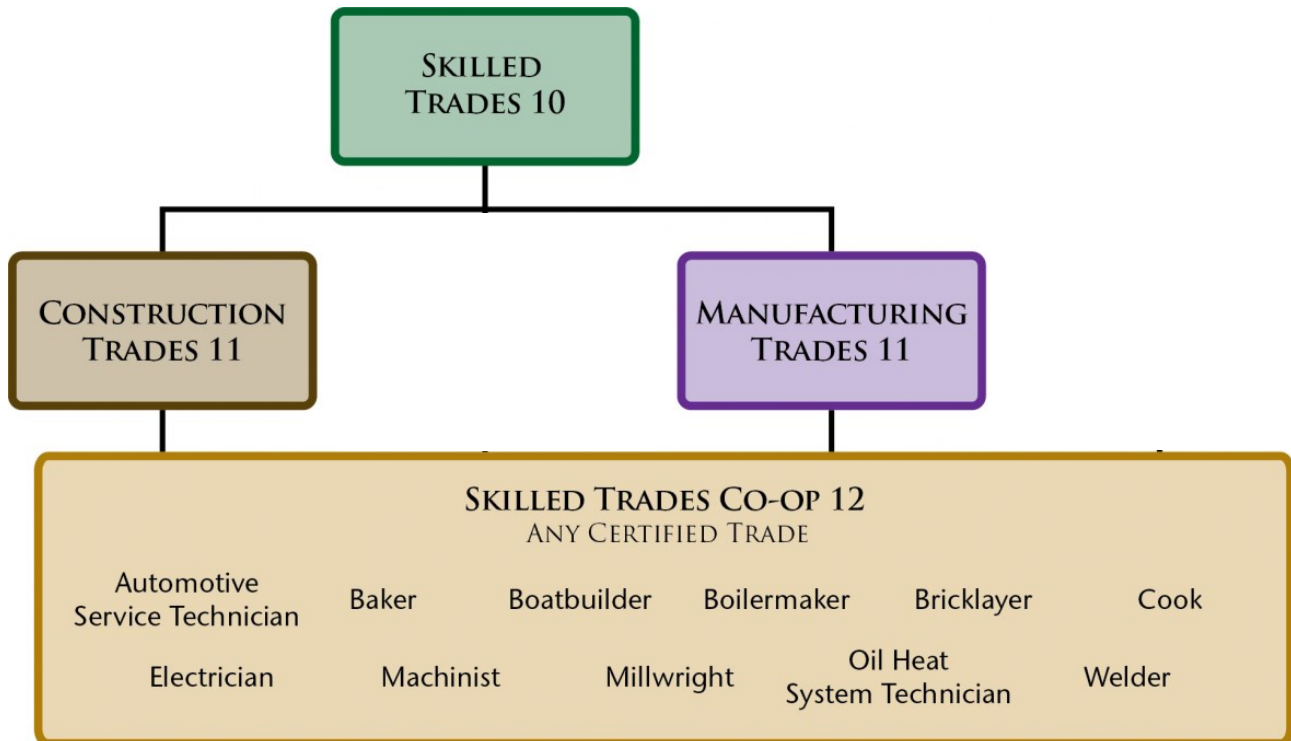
Skilled Trades 10

Construction Trades 11

Manufacturing Trades 11

Skilled Trades Co-op 12
Any Certified Trade

Automotive Service Technician

Baker

Boatbuilder

Boilermaker

Bricklayer

Cook

Electrician

Machinist

Millwright

Oil Heat System Technician

Welder